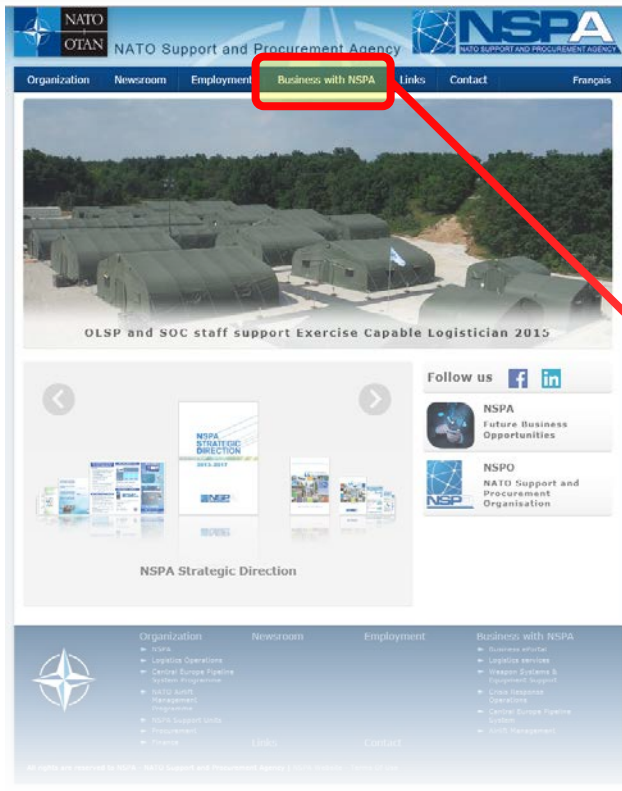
NATO OTAN NATO Support and Procurement Agency

NSPA NATO SUPPORT AND PROCUREMENT AGENCY

Organization Newsroom Employment Business with NSPA Links Contact Français

OLSP and SOC staff support Exercise Capable Logistician 2015

NSPA STRATEGIC DIRECTION 2013-2017

NSPA Strategic Direction

Follow us

NSPA
Future Business Opportunities

NSPO
NATO Support and Procurement Organisation

Organization
NSPA
Logistics Operations
Central Europe Pipeline System Programme
NATO Airlift Management Programme
NSPA Support Units
Procurement
Finance

Newsroom

Employment

Business with NSPA
Business ePortal
Logistics services
Weapon Systems & Equipment Support
Crisis Response Operations
Central Europe Pipeline System
Airlift Management

Links

Contact

All rights are reserved to NSPA - NATO Support and Procurement Agency | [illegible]